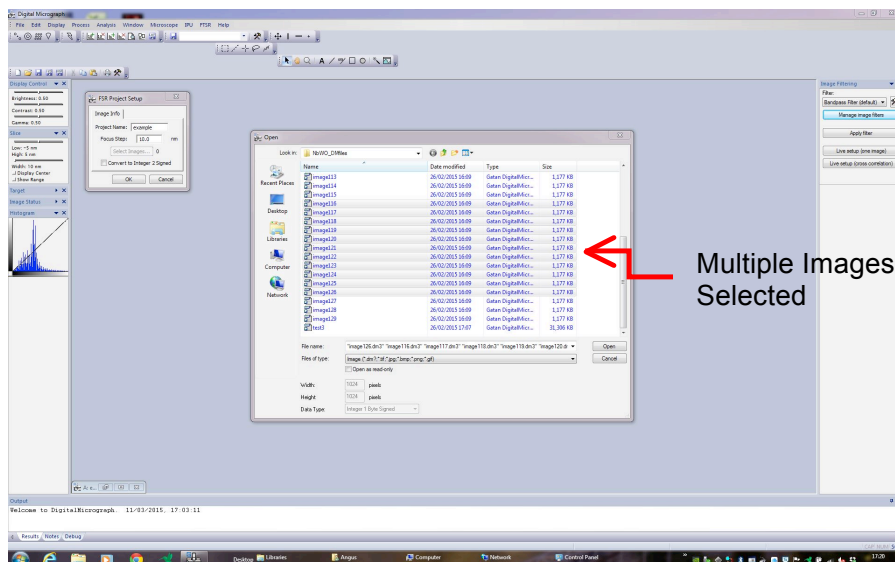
Digital Micrograph
File Edit Display Process Analysis Window Microscope IPU FTSR Help

Display Control
Brightness: 0.50
Contrast: 0.50
Gamma: 0.50
Slice
Low: -5 nm
High: 5 nm
Width: 10 nm
Display Center
Show Range
Target
Image Status
Histogram

FSR Project Setup
Image Info
Project Name: example
Focus Step: 10.0 nm
Select Images... 0
Convert to Integer 2 Signed
OK Cancel

Open
Look in: NbWO_DMfiles
Recent Places
Desktop
Libraries
Computer
Network

| Name | Date modified | Type | Size |
|---|---|---|---|
| image113 | 26/02/2015 16:09 | Gatan DigitalMicr... | 1,177 KB |
| image114 | 26/02/2015 16:09 | Gatan DigitalMicr... | 1,177 KB |
| image115 | 26/02/2015 16:09 | Gatan DigitalMicr... | 1,177 KB |
| image116 | 26/02/2015 16:09 | Gatan DigitalMicr... | 1,177 KB |
| image117 | 26/02/2015 16:09 | Gatan DigitalMicr... | 1,177 KB |
| image118 | 26/02/2015 16:09 | Gatan DigitalMicr... | 1,177 KB |
| image119 | 26/02/2015 16:09 | Gatan DigitalMicr... | 1,177 KB |
| image120 | 26/02/2015 16:09 | Gatan DigitalMicr... | 1,177 KB |
| image121 | 26/02/2015 16:09 | Gatan DigitalMicr... | 1,177 KB |
| image122 | 26/02/2015 16:09 | Gatan DigitalMicr... | 1,177 KB |
| image123 | 26/02/2015 16:09 | Gatan DigitalMicr... | 1,177 KB |
| image124 | 26/02/2015 16:09 | Gatan DigitalMicr... | 1,177 KB |
| image125 | 26/02/2015 16:09 | Gatan DigitalMicr... | 1,177 KB |
| image126 | 26/02/2015 16:09 | Gatan DigitalMicr... | 1,177 KB |
| image127 | 26/02/2015 16:09 | Gatan DigitalMicr... | 1,177 KB |
| image128 | 26/02/2015 16:09 | Gatan DigitalMicr... | 1,177 KB |
| image129 | 26/02/2015 16:09 | Gatan DigitalMicr... | 1,177 KB |
| test3 | 26/02/2015 17:07 | Gatan DigitalMicr... | 31,306 KB |

File name: "image126.dm3" "image116.dm3" "image117.dm3" "image118.dm3" "image119.dm3" "image120.dr
Open
Files of type: Image (*.dm?;*.tif;*.jpg;*.bmp;*.png;*.gif)
Cancel
Open as read-only
Width: 1024 pixels
Height: 1024 pixels
Data Type: Integer 1 Byte Signed

Multiple Images Selected

Image Filtering
Filter:
Bandpass Filter (default)
Manage image filters
Apply filter
Live setup (one image)
Live setup (cross correlation)

Output
Welcome to DigitalMicrograph. 11/03/2015, 17:03:11
Results Notes Debug

Desktop Libraries Angus Computer Network Control Panel
17:20